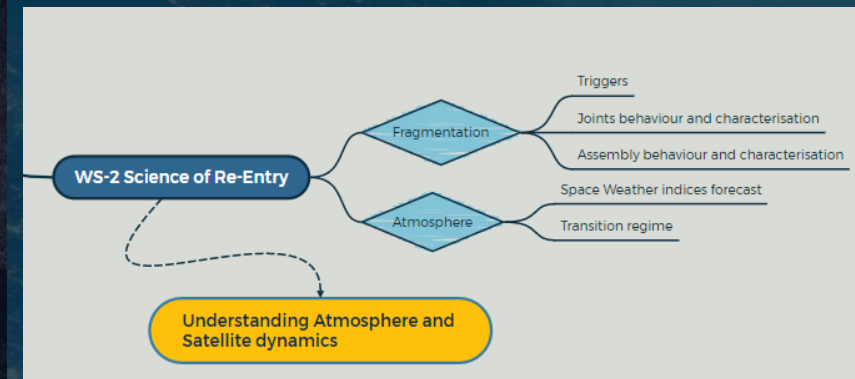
WS-2 Science of Re-Entry

Fragmentation

Triggers

Joints behaviour and characterisation

Assembly behaviour and characterisation

Atmosphere

Space Weather indices forecast

Transition regime

Understanding Atmosphere and Satellite dynamics